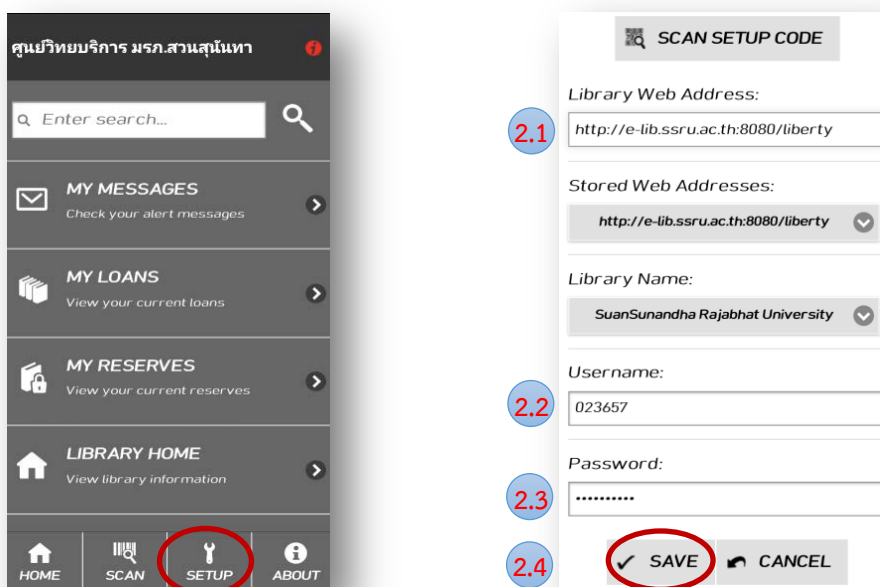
ศูนย์วิทยบริการ มรภ.สวนสุนันทา

Enter search...

MY MESSAGES
Check your alert messages

MY LOANS
View your current loans

MY RESERVES
View your current reserves

LIBRARY HOME
View library information

HOME SCAN SETUP ABOUT

SCAN SETUP CODE

Library Web Address:

2.1 http://e-lib.ssru.ac.th:8080/liberty

Stored Web Addresses:

http://e-lib.ssru.ac.th:8080/liberty

Library Name:

SuanSunandha Rajabhat University

Username:

2.2 023657

Password:

2.3 ..........

2.4 SAVE CANCEL